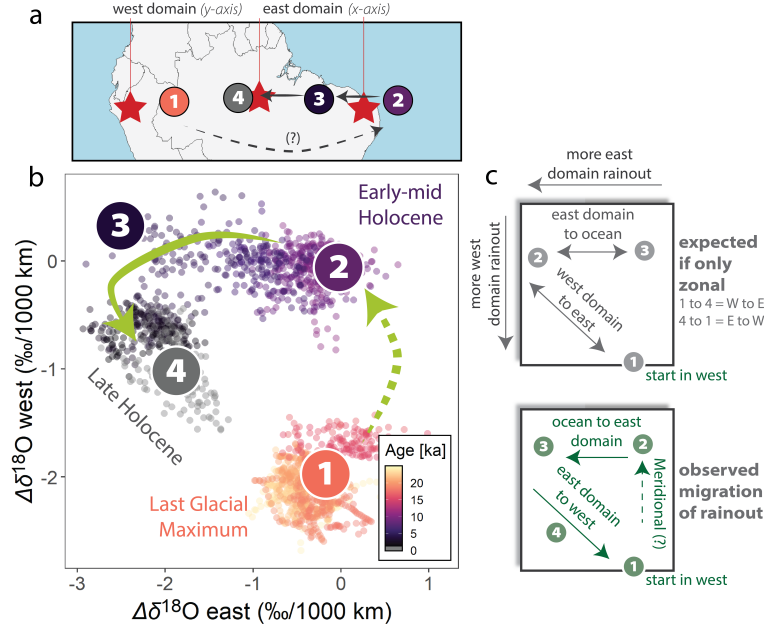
a

west domain (y-axis)

east domain (x-axis)

1

4

3

2

(?)

b

3

Early-mid Holocene

2

4

Late Holocene

1

Last Glacial Maximum

Age [ka]

20

15

10

5

0

$\Delta\delta^{18}$O west (‰/1000 km)

0

-1

-2

-3

-2

-1

0

1

$\Delta\delta^{18}$O east (‰/1000 km)

c

more east domain rainout

more west domain rainout

east domain to ocean

2

3

west domain to east

1

expected if only zonal

1 to 4 = W to E

4 to 1 = E to W

start in west

ocean to east domain

3

2

east domain to west

4

Meridional (?)

1

observed migration of rainout

start in west